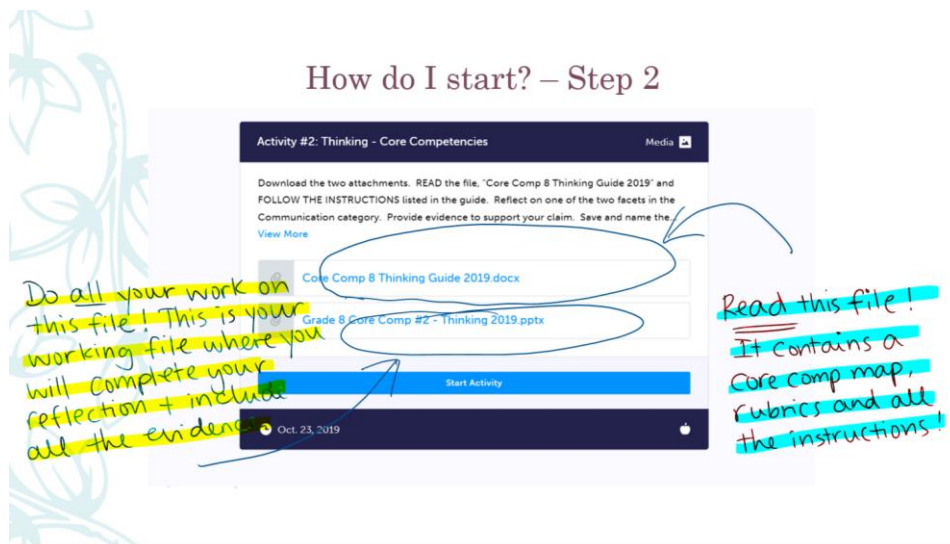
How do I start? – Step 2

Activity #2: Thinking - Core Competencies

Media

Download the two attachments. READ the file, "Core Comp 8 Thinking Guide 2019" and FOLLOW THE INSTRUCTIONS listed in the guide. Reflect on one of the two facets in the Communication category. Provide evidence to support your claim. Save and name the...

View More

Core Comp 8 Thinking Guide 2019.docx

Grade 8 Core Comp #2 - Thinking 2019.pptx

Start Activity

Oct. 23, 2019

Do all your work on this file! This is your working file where you will complete your reflection + include all the evidence

Read this file! It contains a Core comp map, rubrics and all the instructions!